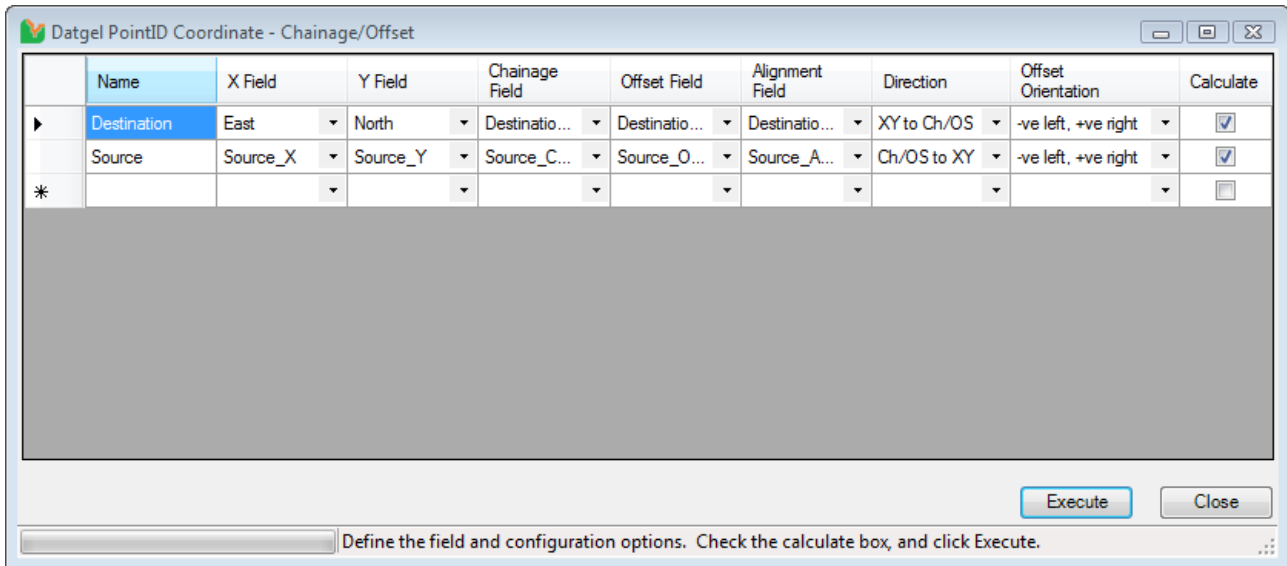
Datgel PointID Coordinate - Chainage/Offset

| | Name | X Field | Y Field | Chainage Field | Offset Field | Alignment Field | Direction | Offset Orientation | Calculate |
|---|---|---|---|---|---|---|---|---|---|
| ▸ | Destination | East | North | Destinatio... | Destinatio... | Destinatio... | XY to Ch/OS | -ve left, +ve right | ☑ |
| | Source | Source_X | Source_Y | Source_C... | Source_O... | Source_A... | Ch/OS to XY | -ve left, +ve right | ☑ |
| * | | | | | | | | | ☐ |

Execute Close

Define the field and configuration options. Check the calculate box, and click Execute.